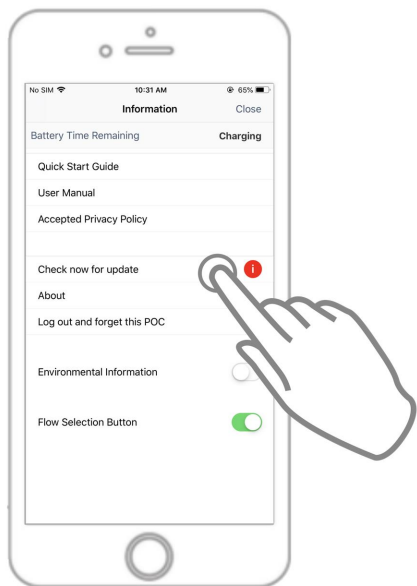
No SIM 10:31 AM 65%

Information Close

Battery Time Remaining Charging

Quick Start Guide

User Manual

Accepted Privacy Policy

Check now for update

i

About

Log out and forget this POC

Environmental Information

Flow Selection Button